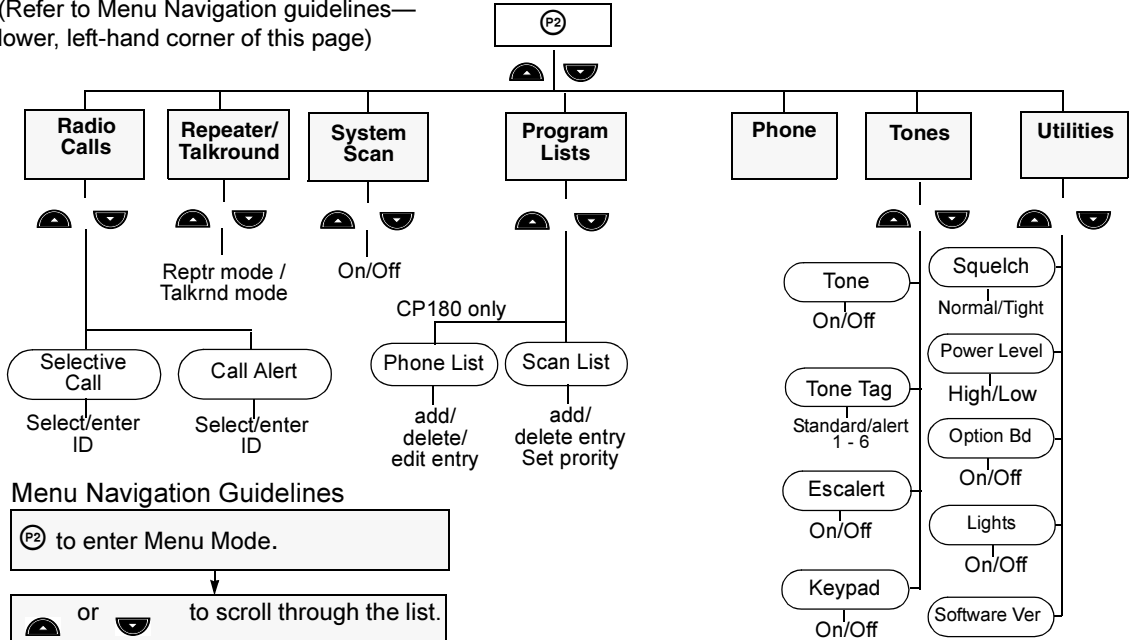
(Refer to Menu Navigation guidelines— lower, left-hand corner of this page)

P2

Radio Calls

Repeater/ Talkround

System Scan

Program Lists

Phone

Tones

Utilities

Reptr mode / Talkrnd mode

On/Off

CP180 only

Selective Call

Select/enter ID

Call Alert

Select/enter ID

Phone List

add/ delete/ edit entry

Scan List

add/ delete entry Set prority

Tone

On/Off

Tone Tag

Standard/alert 1 - 6

Escalert

On/Off

Keypad

On/Off

Squelch

Normal/Tight

Power Level

High/Low

Option Bd

On/Off

Lights

On/Off

Software Ver

Menu Navigation Guidelines

P2 to enter Menu Mode.

or to scroll through the list.